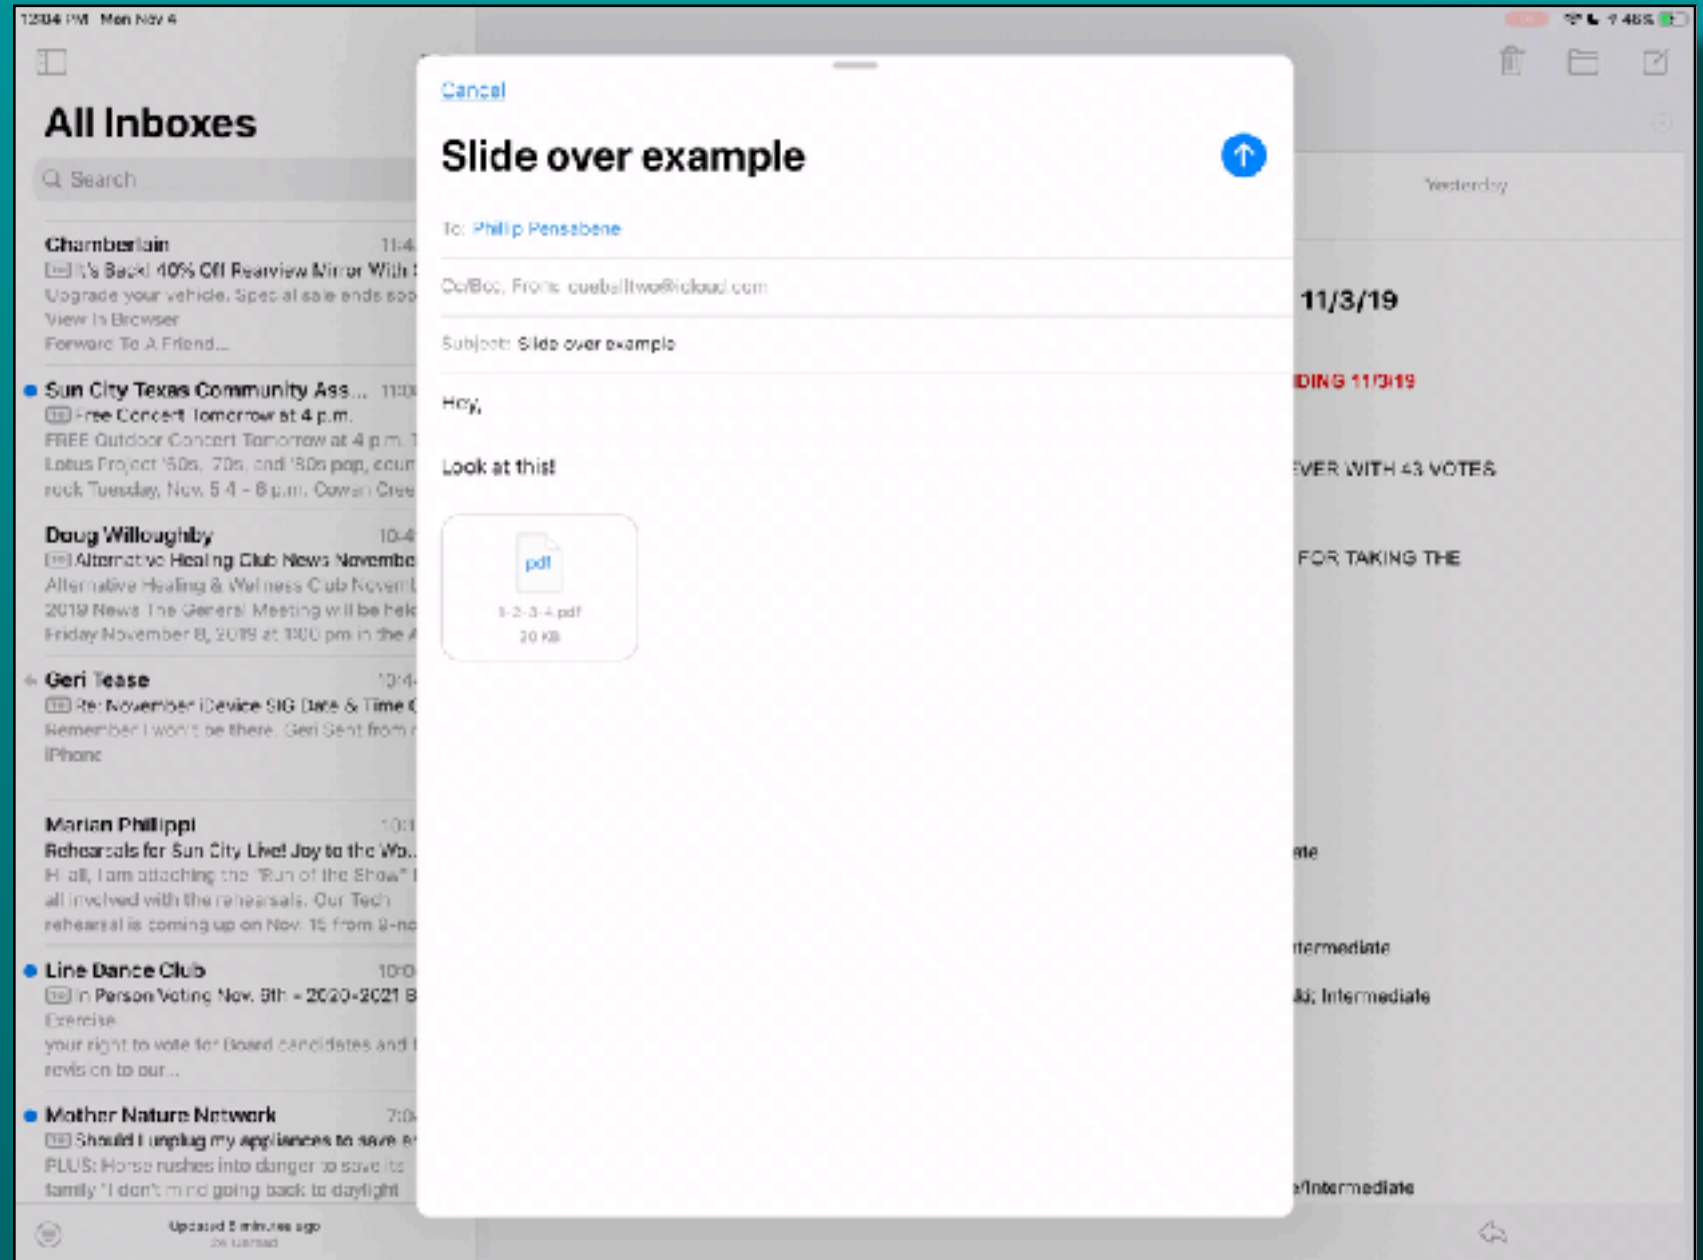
12:04 PM Mon Nov 4

All Inboxes

Search

Chamberlain 11:4
It's Back! 40% Off Rearview Mirror With
Upgrade your vehicle. Special sale ends soo
View In Browser
Forward To A Friend...

Sun City Texas Community Ass... 11:0
Free Concert Tomorrow at 4 p.m.
FREE Outdoor Concert Tomorrow at 4 p.m.
Lotus Project '60s, '70s, and '80s pop, coun
rock Tuesday, Nov. 5 4 - 6 p.m. Cowan Cree

Doug Willoughby 10:4
Alternative Healing Club News Novembe
Alternative Healing & Wellness Club Novem
2019 News The General Meeting will be held
Friday November 8, 2019 at 1:00 pm in the

Geri Tease 10:4
Re: November iDevice SIG Date & Time
Remember I won't be there. Geri Sent from
iPhone

Marian Phillippi 10:1
Rehearsals for Sun City Live! Joy to the Wo...
Hi all, I am attaching the "Run of the Show"
all involved with the rehearsals. Our Tech
rehearsal is coming up on Nov. 15 from 9-no

Line Dance Club 10:0
In Person Voting Nov. 9th - 2020-2021 B
Exercise
your right to vote for Board candidates and
revision to our...

Mother Nature Network 7:0
Should I unplug my appliances to save
PLUS: Horse rushes into danger to save its
family "I don't mind going back to daylight

Updated 5 minutes ago
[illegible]

Cancel

Slide over example

To: Phillip Pensabene

Cc/Bcc, From: cueballtwo@icloud.com

Subject: Slide over example

Hey,

Look at this!

pdf
1-2-3-4.pdf
20 KB

Yesterday

11/3/19

DING 11/3/19

VER WITH 43 VOTES

FOR TAKING THE

ate

termediate

d; Intermediate

/Intermediate